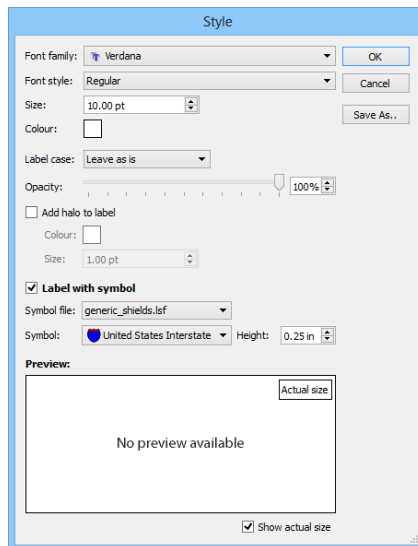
Style

Font family: Verdana

Font style: Regular

Size: 10.00 pt

Colour:

Label case: Leave as is

Opacity: 100%

Add halo to label

Colour:

Size: 1.00 pt

Label with symbol

Symbol file: generic_shields.lsf

Symbol: United States Interstate Height: 0.25 in

Preview:

Actual size

No preview available

Show actual size

OK

Cancel

Save As..